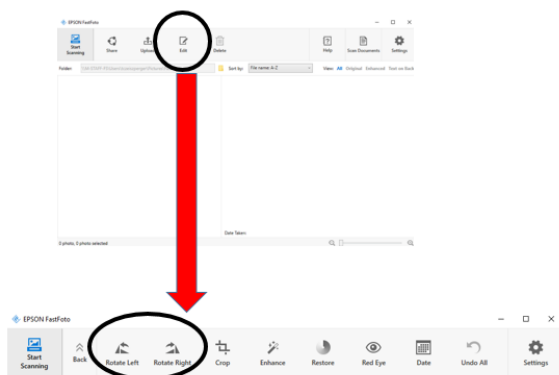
EPSON FastFoto

Start Scanning
Share
Upload
Edit
Delete
Help
Scan Documents
Settings

Folder: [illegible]
Sort by: File name: A-Z
View: All Original Enhanced Text on Back

Date Taken:

0 photo, 0 photo selected

EPSON FastFoto

Start Scanning
Back
Rotate Left
Rotate Right
Crop
Enhance
Restore
Red Eye
Date
Undo All
Settings